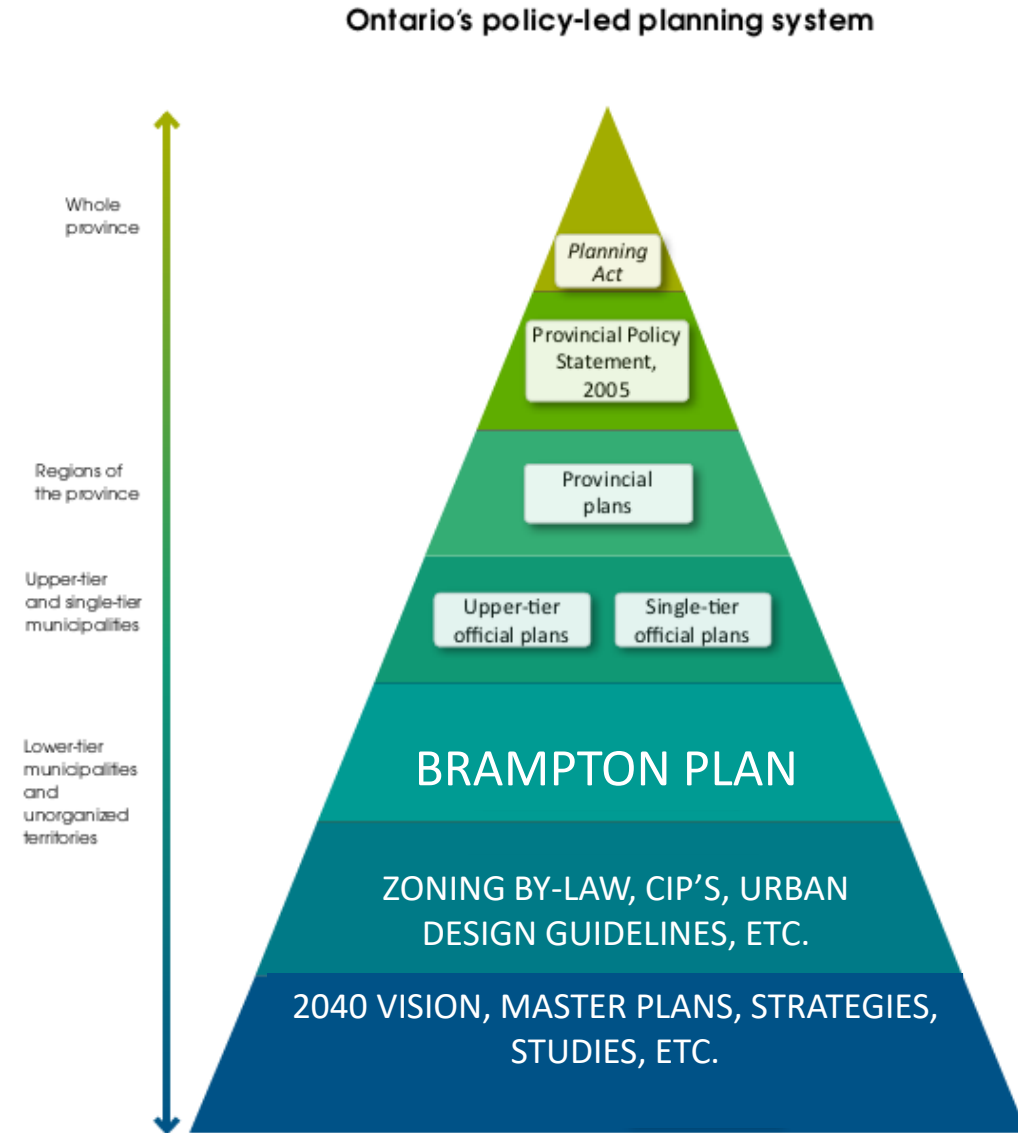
Ontario's policy-led planning system

Whole province

Regions of the province

Upper-tier and single-tier municipalities

Lower-tier municipalities and unorganized territories

Planning Act

Provincial Policy Statement, 2005

Provincial plans

Upper-tier official plans

Single-tier official plans

BRAMPTON PLAN

ZONING BY-LAW, CIP'S, URBAN DESIGN GUIDELINES, ETC.

2040 VISION, MASTER PLANS, STRATEGIES, STUDIES, ETC.